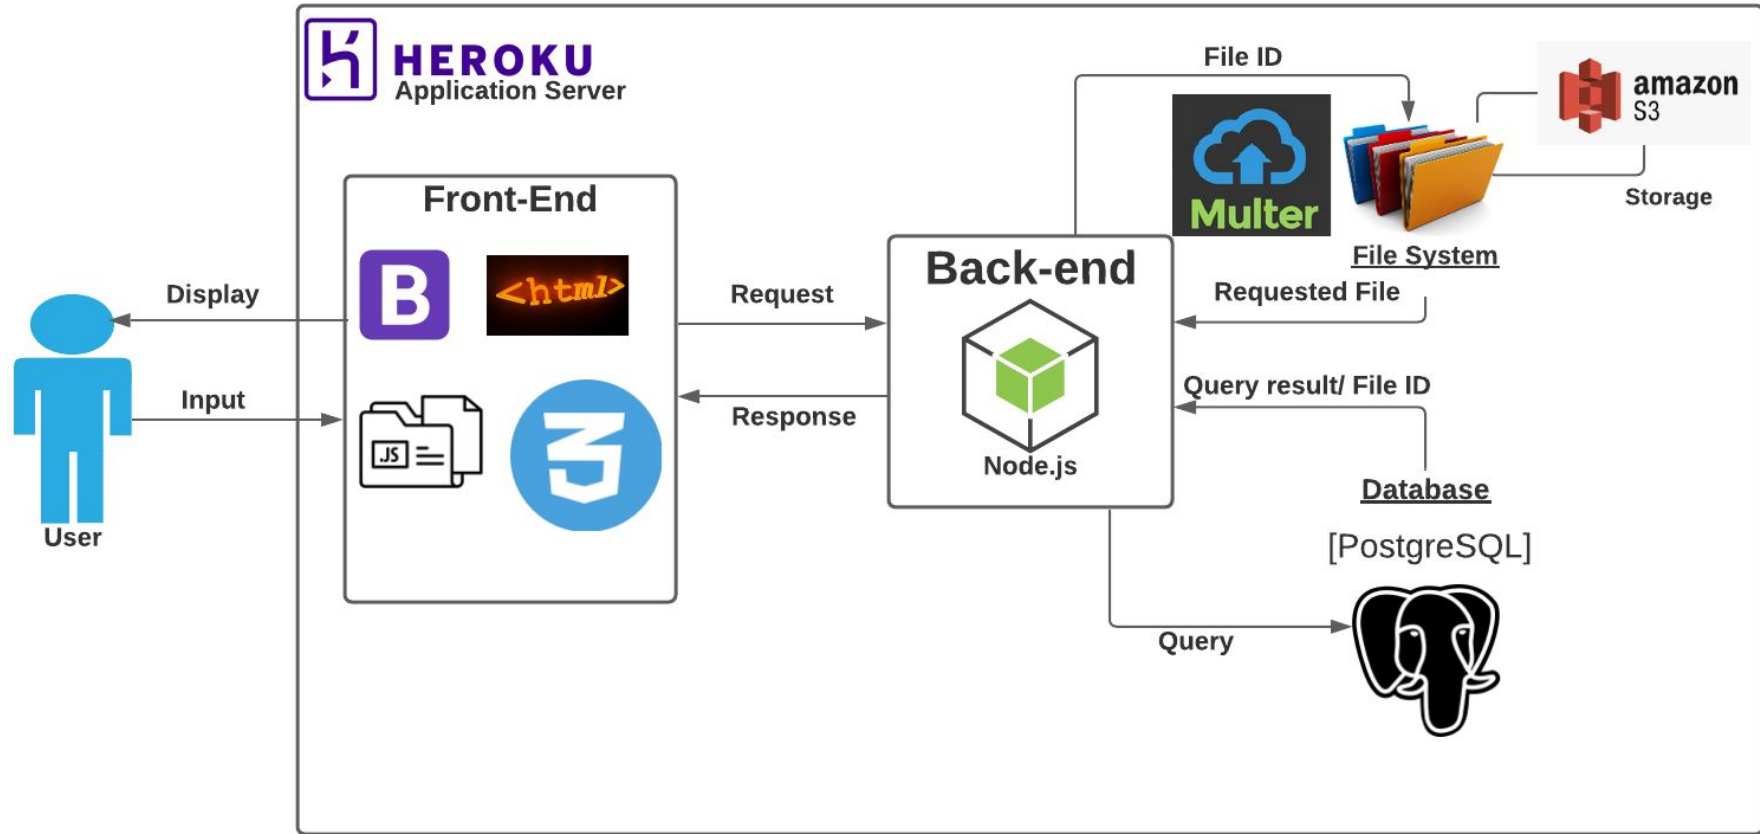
HEROKU
Application Server

File ID

amazon S3

Multer

Storage

Front-End

B

<html>

File System

Back-end

Display

Request

Requested File

Input

JS

3

Response

Node.js

Query result/ File ID

User

Database

[PostgreSQL]

Query